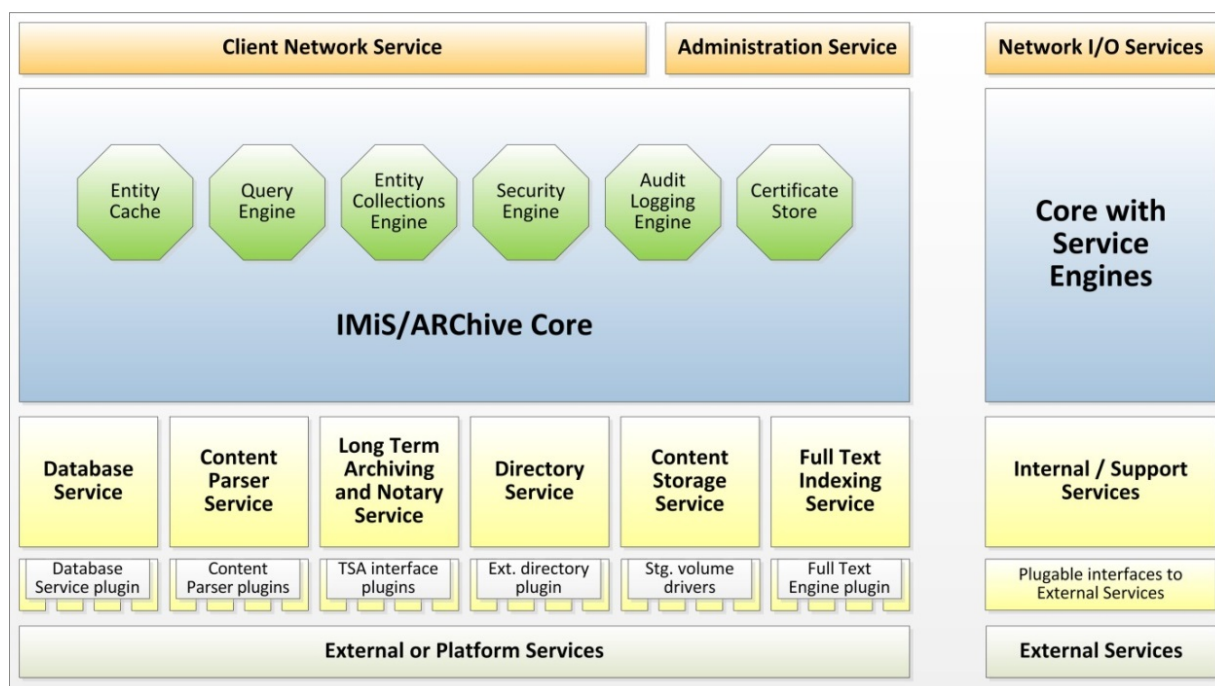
Client Network Service

Administration Service

Entity Cache

Query Engine

Entity Collections Engine

Security Engine

Audit Logging Engine

Certificate Store

IMiS/ARChive Core

Database Service

Content Parser Service

Long Term Archiving and Notary Service

Directory Service

Content Storage Service

Full Text Indexing Service

Database Service plugin

Content Parser plugins

TSA interface plugins

Ext. directory plugin

Stg. volume drivers

Full Text Engine plugin

External or Platform Services

Network I/O Services

Core with Service Engines

Internal / Support Services

Plugable interfaces to External Services

External Services